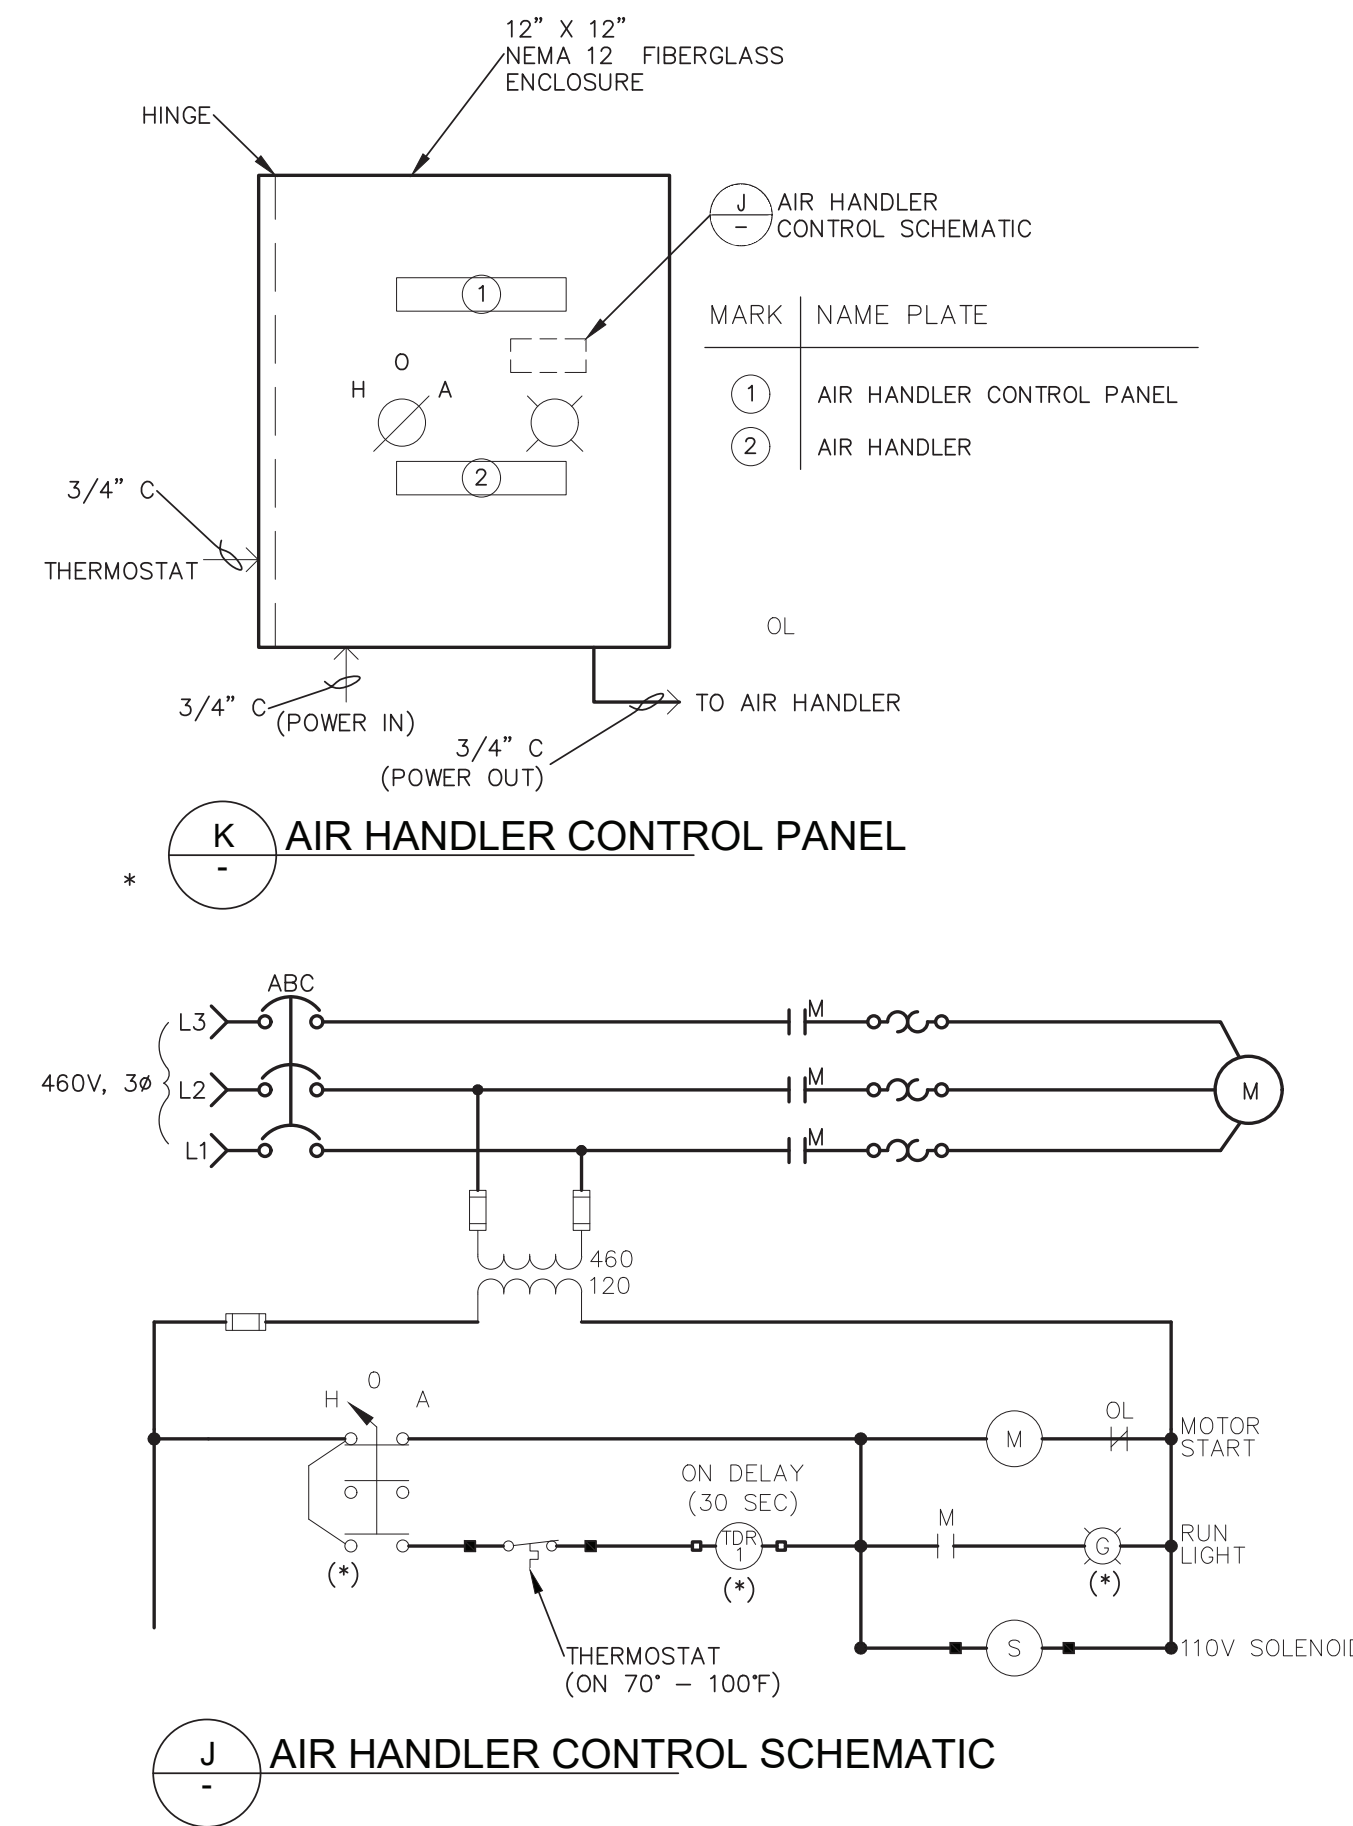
12" X 12"
NEMA 12 FIBERGLASS
ENCLOSURE

HINGE

J
–
AIR HANDLER
CONTROL SCHEMATIC

1

O
H A

2

| MARK | NAME PLATE |
|---|---|
| 1 | AIR HANDLER CONTROL PANEL |
| 2 | AIR HANDLER |

3/4" C
THERMOSTAT

OL

3/4" C
(POWER IN)

TO AIR HANDLER

3/4" C
(POWER OUT)

K
-
AIR HANDLER CONTROL PANEL

*

ABC
L3
460V, 3ø L2
L1
M
M
M
M

460
120

O
H A

OL
M
MOTOR START

ON DELAY
(30 SEC)
TDR 1
M
G
RUN LIGHT
(*)
(*)
(*)

S
110V SOLENOI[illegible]

THERMOSTAT
(ON 70° – 100°F)

J
-
AIR HANDLER CONTROL SCHEMATIC